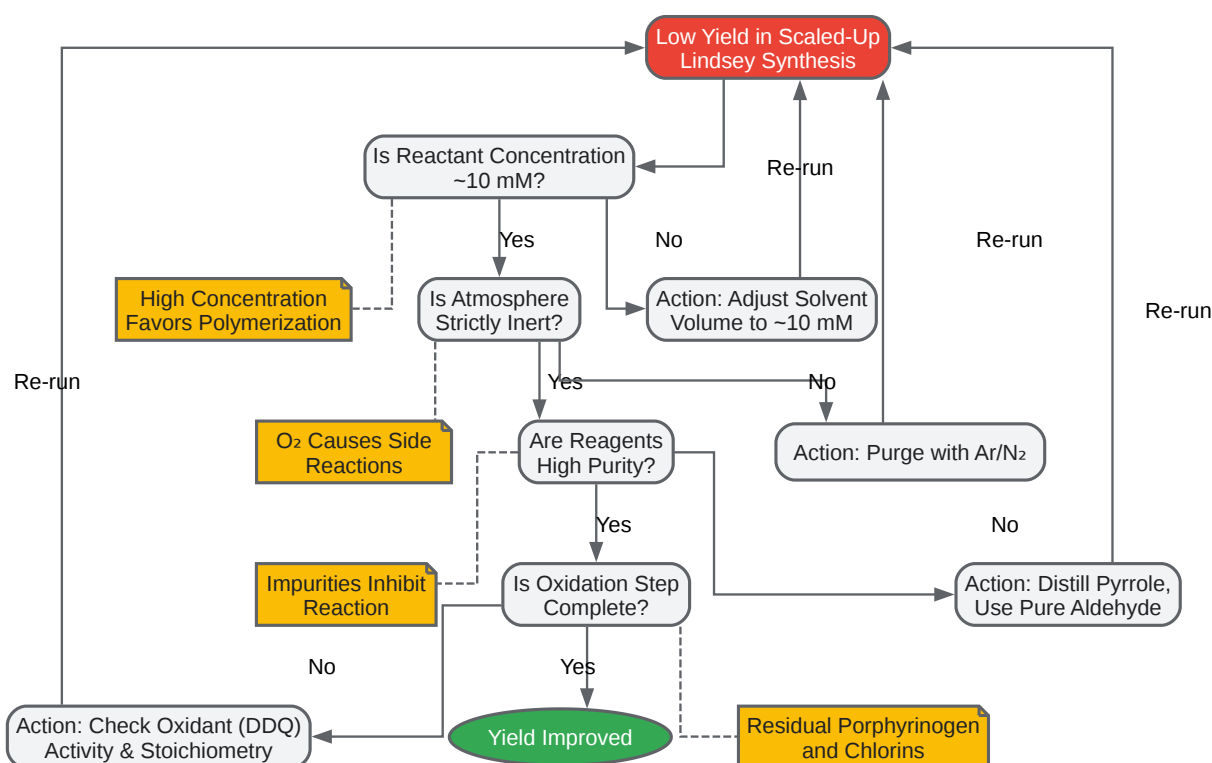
Low Yield in Scaled-Up Lindsey Synthesis

Is Reactant Concentration ~10 mM?

Re-run

Yes

No

Re-run

Re-run

High Concentration Favors Polymerization

Is Atmosphere Strictly Inert?

Action: Adjust Solvent Volume to ~10 mM

Re-run

Yes

No

$O_2$ Causes Side Reactions

Are Reagents High Purity?

Action: Purge with Ar/$N_2$

Yes

No

Impurities Inhibit Reaction

Is Oxidation Step Complete?

Action: Distill Pyrrole, Use Pure Aldehyde

No

Yes

Action: Check Oxidant (DDQ) Activity & Stoichiometry

Yield Improved

Residual Porphyrinogen and Chlorins